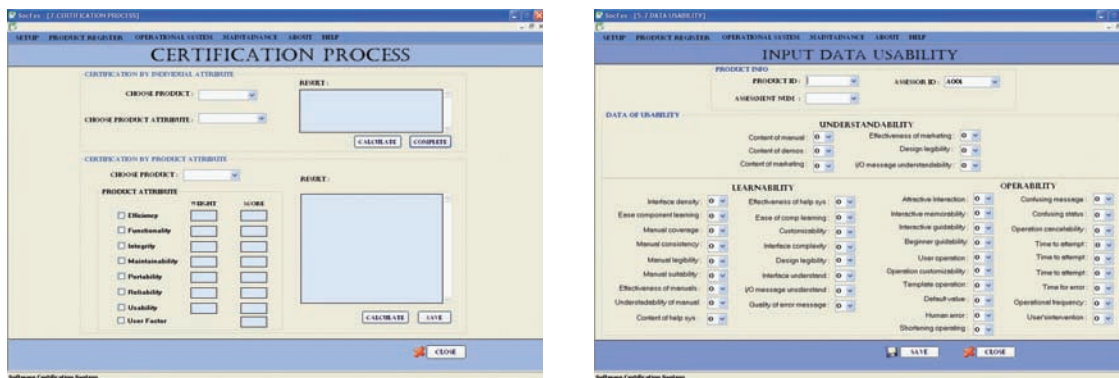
SocFes : [7.CERTIFICATION PROCESS]

SETUP PRODUCT REGISTER OPERATIONAL SYSTEM MAINTAINANCE ABOUT HELP

CERTIFICATION PROCESS

CERTIFICATION BY INDIVIDUAL ATTRIBUTE

CHOOSE PRODUCT :

CHOOSE PRODUCT ATTRIBUTE :

RESULT :

CALCULATE COMPLETE

CERTIFICATION BY PRODUCT ATTRIBUTE

CHOOSE PRODUCT :

RESULT :

PRODUCT ATTRIBUTE

WEIGHT SCORE

Efficiency

Functionality

Integrity

Maintainability

Portability

Reliability

Usability

User Factor

CALCULATE SAVE

CLOSE

Software Certification System

SocFes : [5.7 DATA USABILITY]

SETUP PRODUCT REGISTER OPERATIONAL SYSTEM MAINTAINANCE ABOUT HELP

INPUT DATA USABILITY

PRODUCT INFO

PRODUCT ID :

ASSESSOR ID : A001

ASSESSMENT MODE :

DATA OF USABILITY

UNDERSTANDABILITY

Content of manual : 0

Content of demos : 0

Content of marketing : 0

Effectiveness of marketing : 0

Design legibility : 0

I/O message understandability : 0

LEARNABILITY

Interface density : 0

Ease component learning : 0

Manual coverage : 0

Manual consistency : 0

Manual legibility : 0

Manual suitability : 0

Effectiveness of manuals : 0

Understedability of manual : 0

Content of help sys : 0

Effectiveness of help sys : 0

Ease of comp learning : 0

Customizability : 0

Interface complexity : 0

Design legibility : 0

Interface understand : 0

I/O message understand : 0

Quality of error message : 0

OPERABILITY

Attractive interaction : 0

Interactive memorability : 0

Interactive guidability : 0

Beginner guidability : 0

User operation : 0

Operation customizability : 0

Template operation : 0

Default value : 0

Human error : 0

Shortening operating : 0

Confusing message : 0

Confusing status : 0

Operation cancelability : 0

Time to attempt : 0

Time to attempt : 0

Time to attempt : 0

Time for error : 0

Operational frequency : 0

User intervention : 0

SAVE CLOSE

Software Certification System